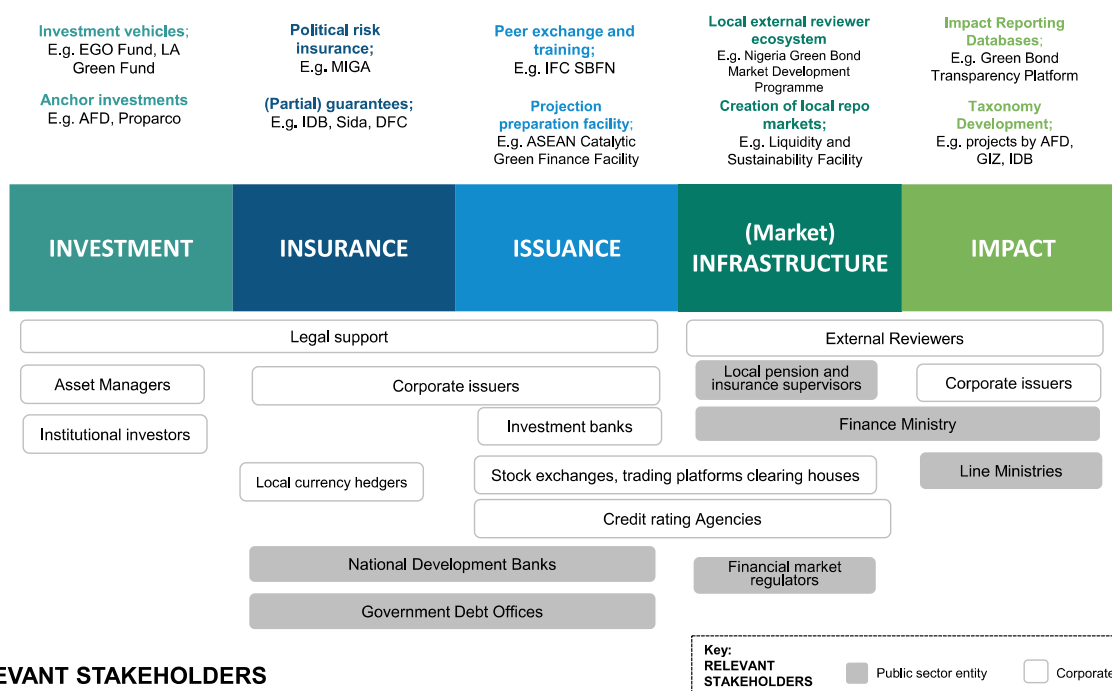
Investment vehicles;
E.g. EGO Fund, LA Green Fund

Anchor investments
E.g. AFD, Proparco

Political risk insurance;
E.g. MIGA

(Partial) guarantees;
E.g. IDB, Sida, DFC

Peer exchange and training;
E.g. IFC SBFN

Projection preparation facility;
E.g. ASEAN Catalytic Green Finance Facility

Local external reviewer ecosystem
E.g. Nigeria Green Bond Market Development Programme

Creation of local repo markets;
E.g. Liquidity and Sustainability Facility

Impact Reporting Databases;
E.g. Green Bond Transparency Platform

Taxonomy Development;
E.g. projects by AFD, GIZ, IDB

INVESTMENT

INSURANCE

ISSUANCE

(Market) INFRASTRUCTURE

IMPACT

Legal support

External Reviewers

Asset Managers

Corporate issuers

Local pension and insurance supervisors

Corporate issuers

Investment banks

Institutional investors

Finance Ministry

Local currency hedgers

Stock exchanges, trading platforms clearing houses

Line Ministries

Credit rating Agencies

National Development Banks

Financial market regulators

Government Debt Offices

EVANT STAKEHOLDERS

Key:
RELEVANT STAKEHOLDERS

Public sector entity

Corporate